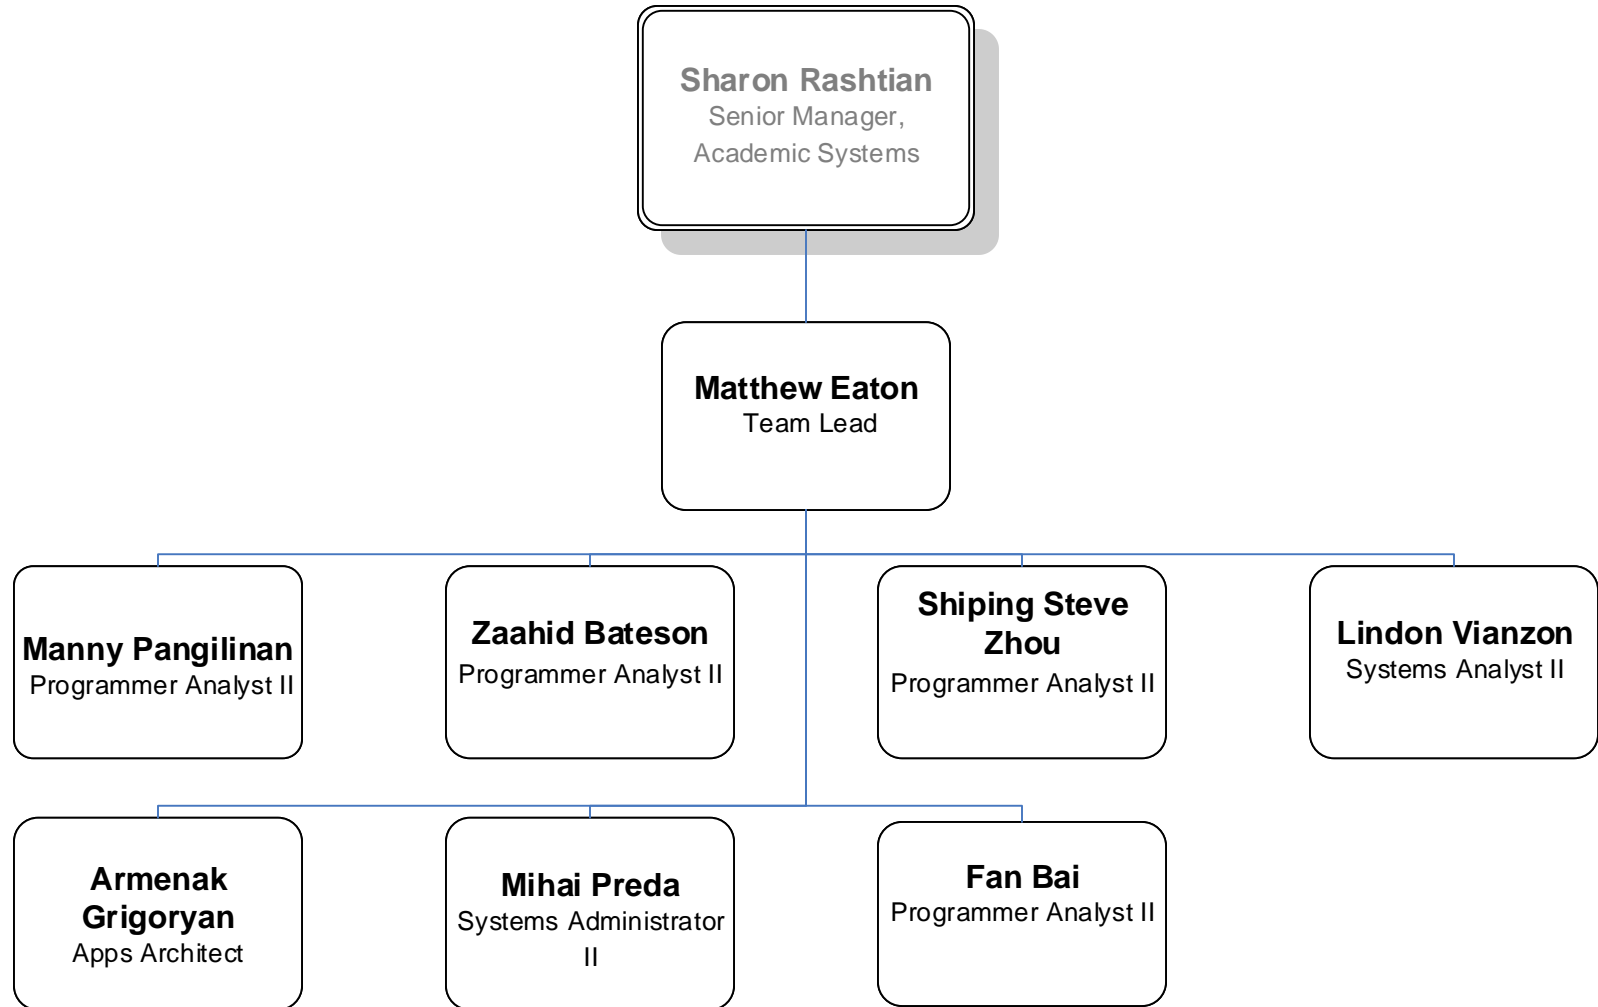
Sharon Rashtian
Senior Manager, Academic Systems

Matthew Eaton
Team Lead

Manny Pangilinan
Programmer Analyst II

Zaahid Bateson
Programmer Analyst II

Shiping Steve Zhou
Programmer Analyst II

Lindon Vianzon
Systems Analyst II

Armenak Grigoryan
Apps Architect

Mihai Preda
Systems Administrator II

Fan Bai
Programmer Analyst II